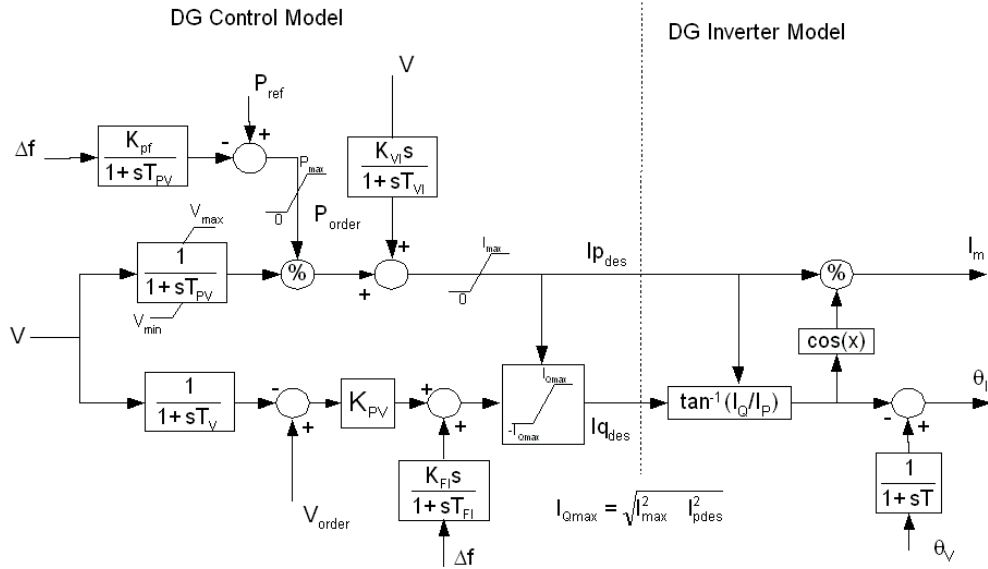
DG Control Model

DG Inverter Model

$P_{ref}$

V

$\Delta f$

$\frac{K_{pf}}{1+sT_{PV}}$

-

+

$P_{max}$

0

$P_{order}$

$\frac{K_{VI}s}{1+sT_{VI}}$

$V_{max}$

$\frac{1}{1+sT_{PV}}$

$V_{min}$

%

+

+

$I_{max}$

0

$Ip_{des}$

%

$I_m$

cos(x)

V

$\frac{1}{1+sT_V}$

-

+

$K_{PV}$

+

+

$I_{Qmax}$

$-I_{Qmax}$

$Iq_{des}$

$\tan^{-1}(I_Q/I_P)$

$\theta_I$

-

+

$V_{order}$

$\frac{K_{FI}s}{1+sT_{FI}}$

$\Delta f$

$I_{Qmax} = \sqrt{I_{max}^2 \quad I_{pdes}^2}$

$\frac{1}{1+sT}$

$\theta_V$